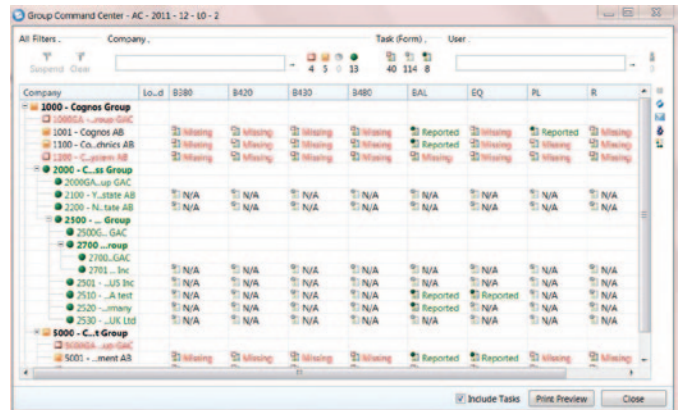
Group Command Center - AC - 2011 - 12 - 10 - 2

All Filters
Company
Task (Form)
User

Suspend Clear

4 5 0 13

40 114 8

| Company | Lo...d | B380 | B420 | B430 | B480 | BAL | EQ | PL | R |
|---|---|---|---|---|---|---|---|---|---|
| 1000 - Cognos Group | | | | | | | | | |
| 1000GA ...roup GAC | | | | | | | | | |
| 1001 - Cognos AB | | Missing | Missing | Missing | Missing | Reported | Missing | Reported | Missing |
| 1100 - Co...chnics AB | | Missing | Missing | Missing | Missing | Reported | Missing | Missing | Missing |
| 1200 - C...ystem AB | | Missing | Missing | Missing | Missing | Missing | Missing | Missing | Missing |
| 2000 - C...ss Group | | | | | | | | | |
| 2000GA...up GAC | | | | | | | | | |
| 2100 - Y...state AB | | N/A | N/A | N/A | N/A | N/A | N/A | N/A | N/A |
| 2200 - N...tate AB | | N/A | N/A | N/A | N/A | N/A | N/A | N/A | N/A |
| 2500 - ... Group | | | | | | | | | |
| 2500G... GAC | | | | | | | | | |
| 2700 ...roup | | | | | | | | | |
| 2700...GAC | | | | | | | | | |
| 2781 ... Inc | | N/A | N/A | N/A | N/A | N/A | N/A | N/A | N/A |
| 2501 - ...US Inc | | N/A | N/A | N/A | N/A | N/A | N/A | N/A | N/A |
| 2510 - ...A test | | N/A | N/A | N/A | N/A | Reported | Reported | N/A | N/A |
| 2520 - ...many | | N/A | N/A | N/A | N/A | Reported | N/A | N/A | N/A |
| 2530 - ...UK Ltd | | N/A | N/A | N/A | N/A | N/A | N/A | N/A | N/A |
| 5000 - C...t Group | | | | | | | | | |
| 5000GA...up GAC | | | | | | | | | |
| 5001 - ...ment AB | | Missing | Missing | Missing | Missing | Reported | Reported | Missing | Missing |

Include Tasks
Print Preview
Close